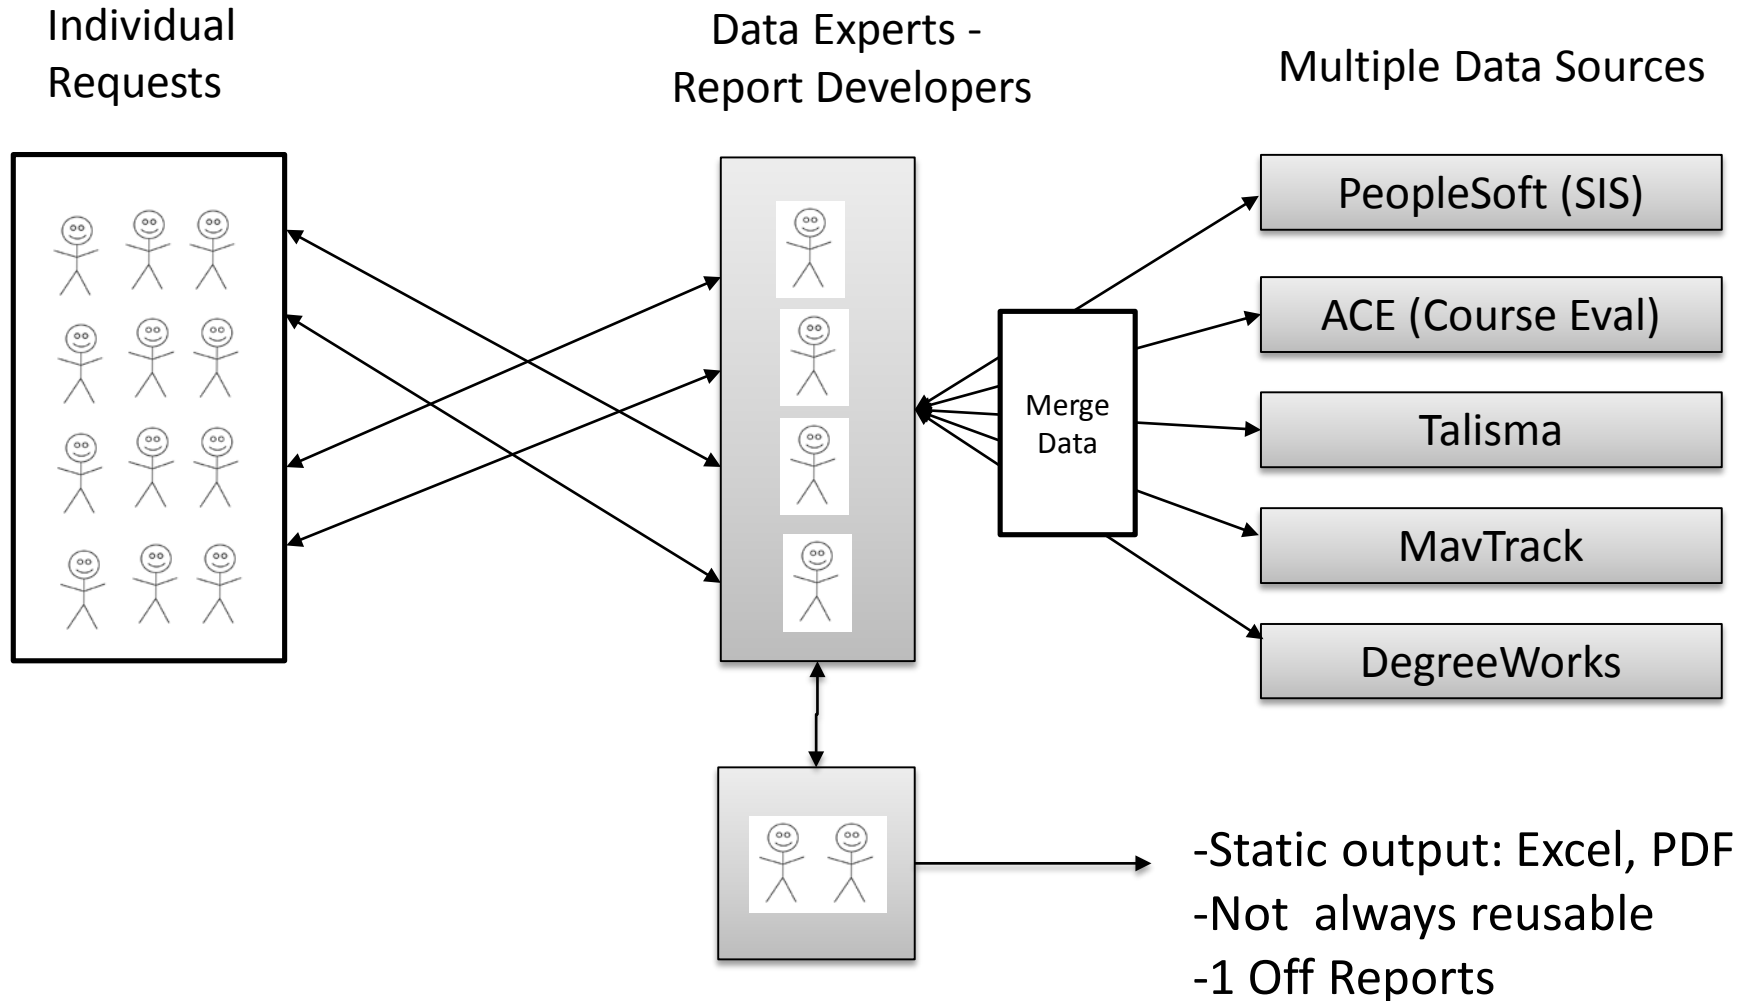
Individual Requests

Data Experts - Report Developers

Multiple Data Sources

PeopleSoft (SIS)

ACE (Course Eval)

Talisma

MavTrack

DegreeWorks

Merge Data

-Static output: Excel, PDF
-Not  always reusable
-1 Off Reports